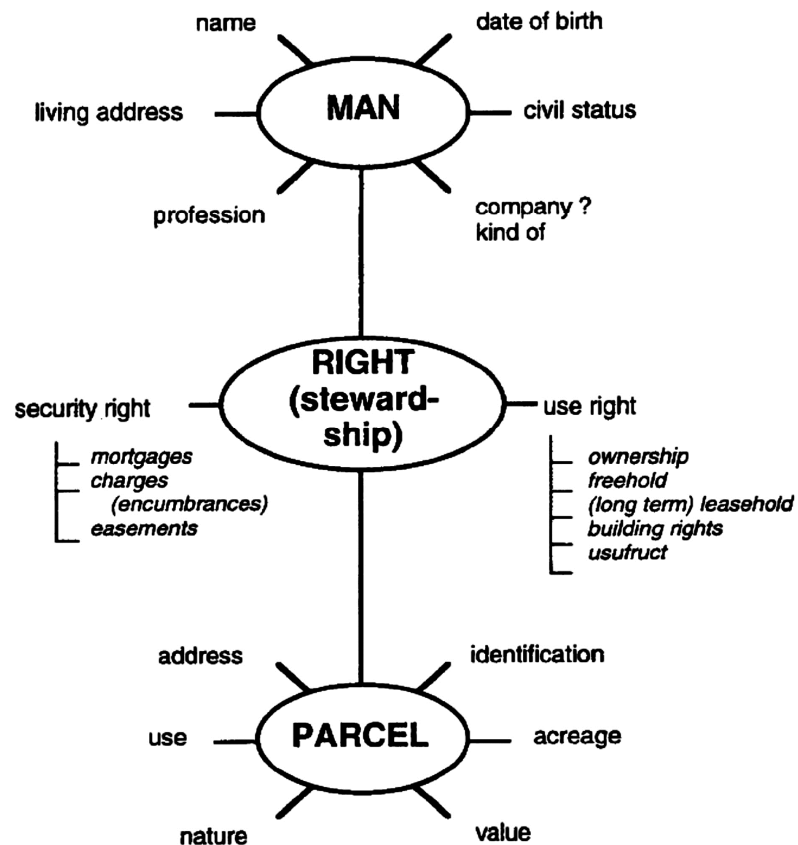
name

date of birth

living address

MAN

civil status

profession

company ?
kind of

RIGHT (stewardship)

security right

mortgages
charges (encumbrances)
easements

use right

ownership
freehold
(long term) leasehold
building rights
usufruct

address

identification

use

PARCEL

acreage

nature

value